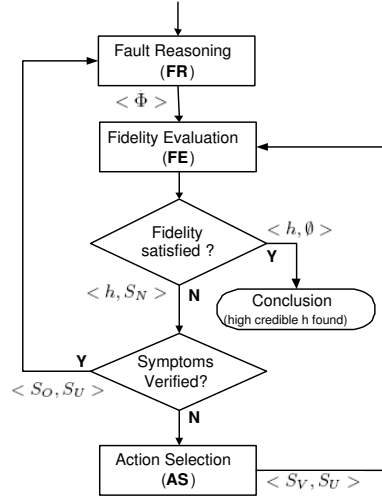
Fault Reasoning (**FR**)

$< \Phi >$

Fidelity Evaluation (**FE**)

Fidelity satisfied ?

$< h, \emptyset >$

Y

$< h, S_N >$

N

Conclusion
(high credible h found)

Y

Symptoms Verified?

$< S_O, S_U >$

N

Action Selection (**AS**)

$< S_V, S_U >$